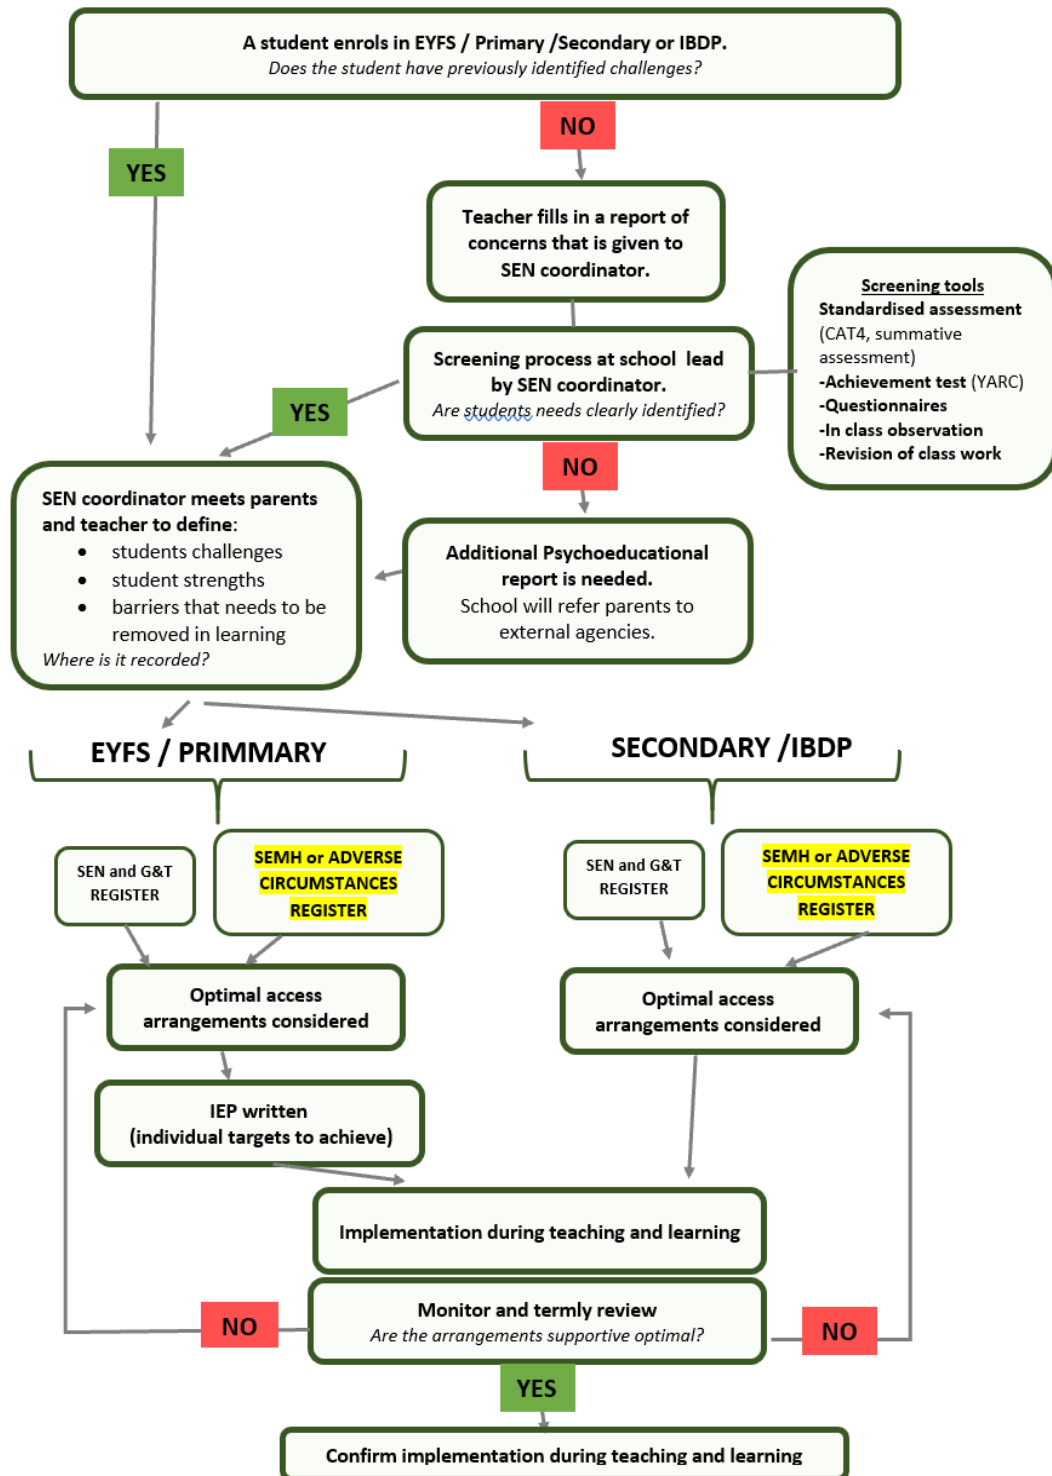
A student enrols in EYFS / Primary /Secondary or IBDP.
Does the student have previously identified challenges?

YES

NO

Teacher fills in a report of concerns that is given to SEN coordinator.

Screening tools
Standardised assessment (CAT4, summative assessment)
-Achievement test (YARC)
-Questionnaires
-In class observation
-Revision of class work

Screening process at school lead by SEN coordinator.
Are students needs clearly identified?

YES

NO

SEN coordinator meets parents and teacher to define:
- students challenges
- student strengths
- barriers that needs to be removed in learning
Where is it recorded?

Additional Psychoeducational report is needed.
School will refer parents to external agencies.

EYFS / PRIMMARY

SECONDARY /IBDP

SEN and G&T REGISTER

SEMH or ADVERSE CIRCUMSTANCES REGISTER

SEN and G&T REGISTER

SEMH or ADVERSE CIRCUMSTANCES REGISTER

Optimal access arrangements considered

Optimal access arrangements considered

IEP written (individual targets to achieve)

Implementation during teaching and learning

NO

Monitor and termly review
Are the arrangements supportive optimal?

NO

YES

Confirm implementation during teaching and learning